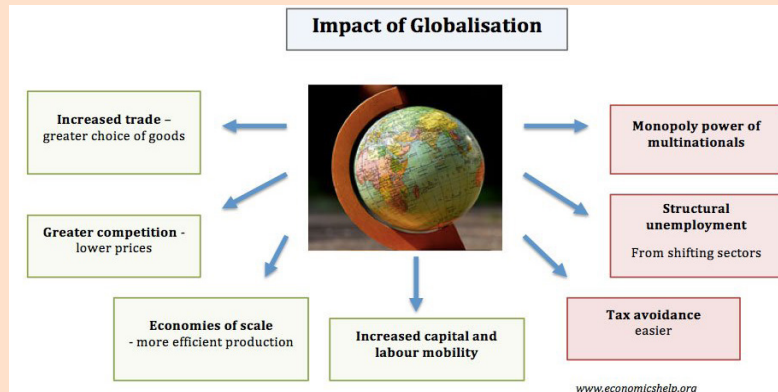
Impact of Globalisation

Increased trade – greater choice of goods

Greater competition - lower prices

Economies of scale - more efficient production

Increased capital and labour mobility

Monopoly power of multinationals

Structural unemployment

From shifting sectors

Tax avoidance easier

www.economicshelp.org